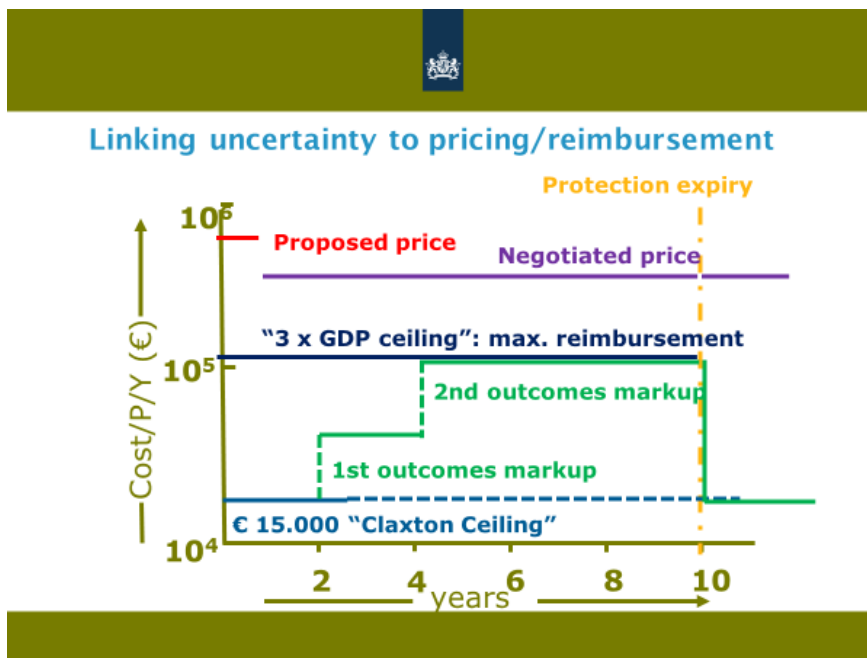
Linking uncertainty to pricing/reimbursement

Protection expiry

$10^6$

Proposed price

Negotiated price

"3 x GDP ceiling": max. reimbursement

$10^5$

2nd outcomes markup

Cost/P/Y (€)

1st outcomes markup

€ 15.000 "Claxton Ceiling"

$10^4$

2 4 6 8 10

years